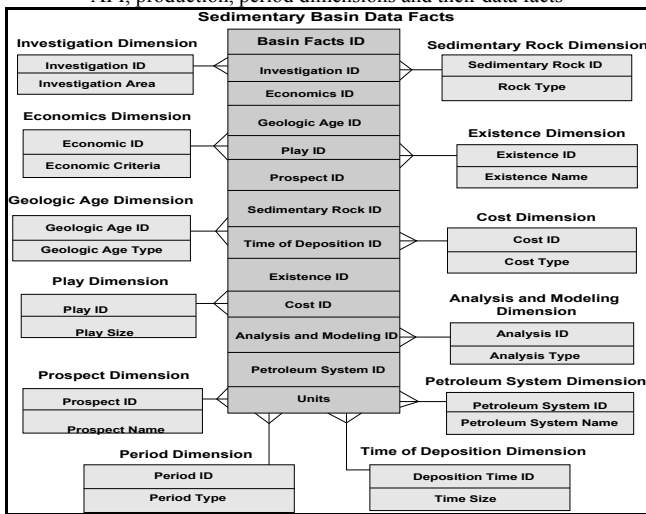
API, production, period dimensions and their data facts

Sedimentary Basin Data Facts

Investigation Dimension
Investigation ID
Investigation Area

Economics Dimension
Economic ID
Economic Criteria

Geologic Age Dimension
Geologic Age ID
Geologic Age Type

Play Dimension
Play ID
Play Size

Prospect Dimension
Prospect ID
Prospect Name

Basin Facts ID
Investigation ID
Economics ID
Geologic Age ID
Play ID
Prospect ID
Sedimentary Rock ID
Time of Deposition ID
Existence ID
Cost ID
Analysis and Modeling ID
Petroleum System ID
Units

Sedimentary Rock Dimension
Sedimentary Rock ID
Rock Type

Existence Dimension
Existence ID
Existence Name

Cost Dimension
Cost ID
Cost Type

Analysis and Modeling Dimension
Analysis ID
Analysis Type

Petroleum System Dimension
Petroleum System ID
Petroleum System Name

Period Dimension
Period ID
Period Type

Time of Deposition Dimension
Deposition Time ID
Time Size